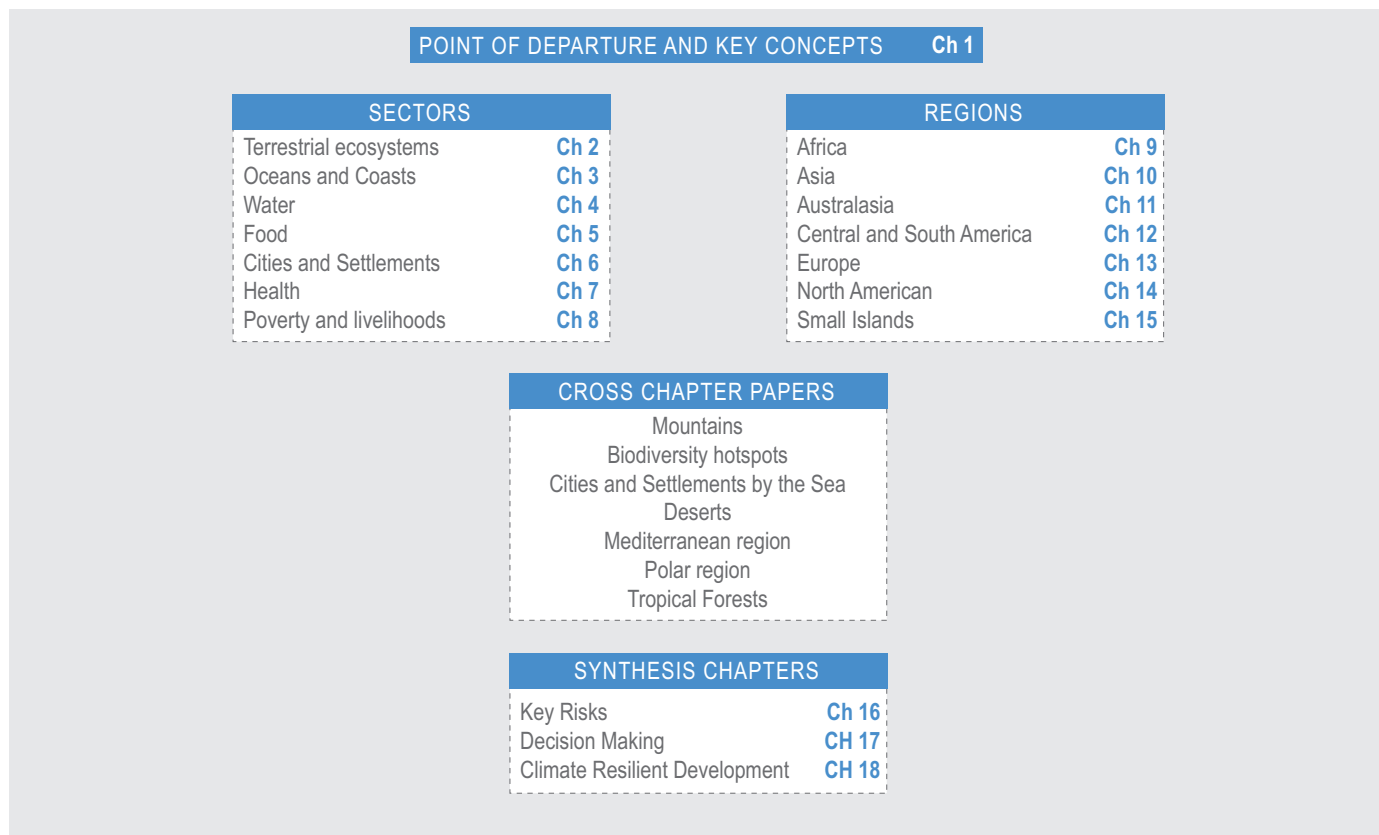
POINT OF DEPARTURE AND KEY CONCEPTS Ch 1

SECTORS

| | |
|---|---|
| Terrestrial ecosystems | Ch 2 |
| Oceans and Coasts | Ch 3 |
| Water | Ch 4 |
| Food | Ch 5 |
| Cities and Settlements | Ch 6 |
| Health | Ch 7 |
| Poverty and livelihoods | Ch 8 |

REGIONS

| | |
|---|---|
| Africa | Ch 9 |
| Asia | Ch 10 |
| Australasia | Ch 11 |
| Central and South America | Ch 12 |
| Europe | Ch 13 |
| North American | Ch 14 |
| Small Islands | Ch 15 |

CROSS CHAPTER PAPERS

Mountains
Biodiversity hotspots
Cities and Settlements by the Sea
Deserts
Mediterranean region
Polar region
Tropical Forests

SYNTHESIS CHAPTERS

| | |
|---|---|
| Key Risks | Ch 16 |
| Decision Making | CH 17 |
| Climate Resilient Development | CH 18 |